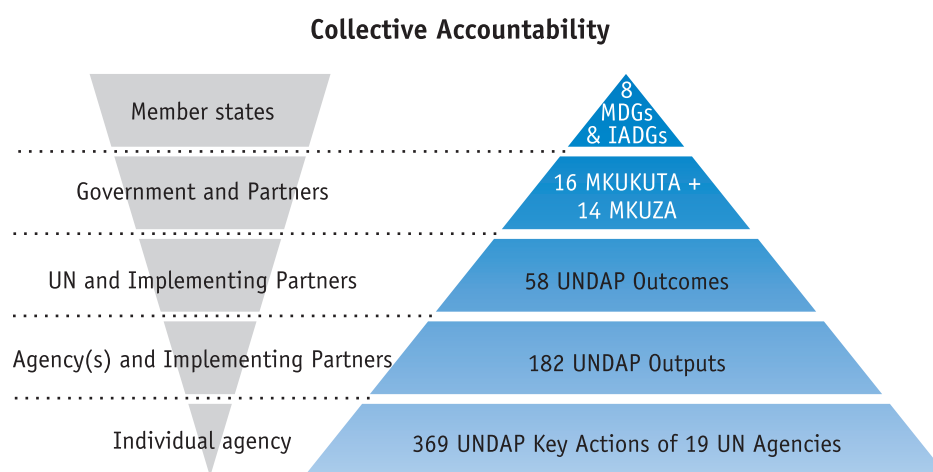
Collective Accountability

Member states

8 MDGs & IADGs

Government and Partners

16 MKUKUTA + 14 MKUZA

UN and Implementing Partners

58 UNDAP Outcomes

Agency(s) and Implementing Partners

182 UNDAP Outputs

Individual agency

369 UNDAP Key Actions of 19 UN Agencies